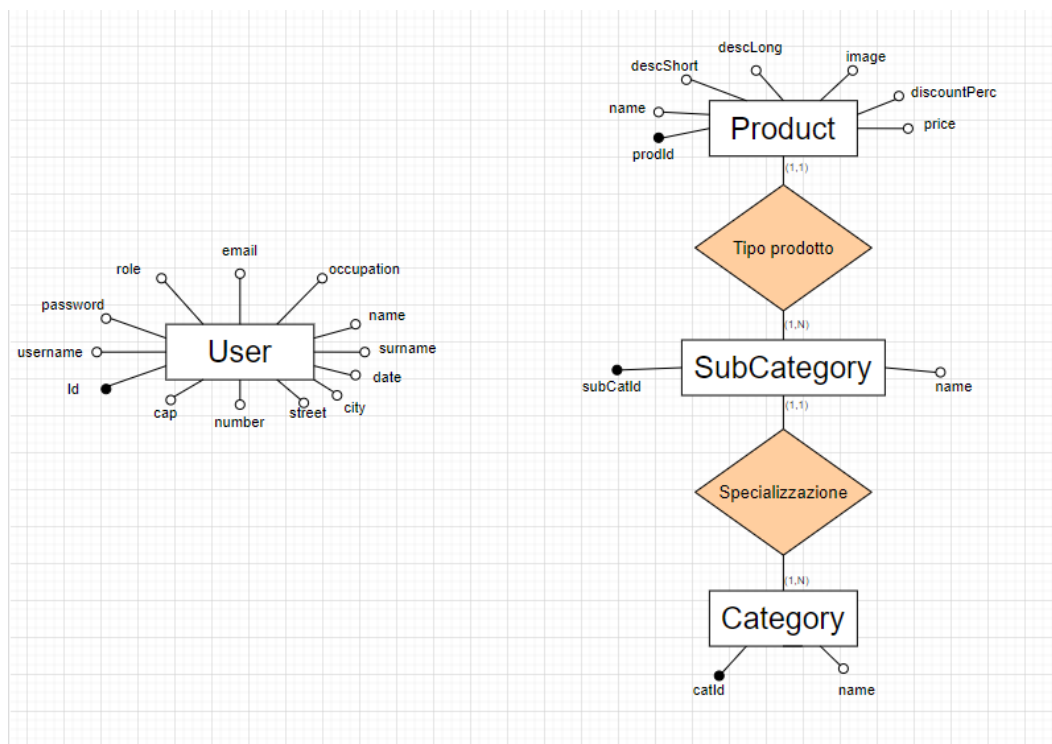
email
role
occupation
password
name
username
User
surname
Id
date
cap
city
street
number

descLong
image
descShort
discountPerc
name
Product
price
prodId
(1,1)
Tipo prodotto
(1,N)
subCatId
SubCategory
name
(1,1)
Specializzazione
(1,N)
Category
catId
name